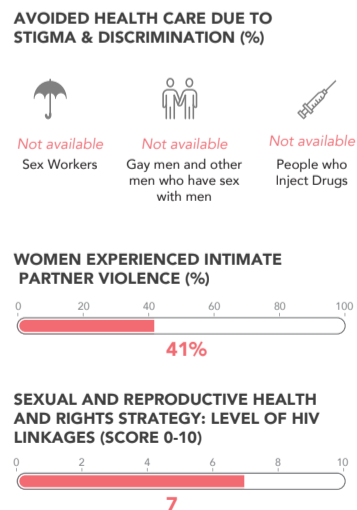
AVOIDED HEALTH CARE DUE TO STIGMA & DISCRIMINATION (%)

Not available
Sex Workers

Not available
Gay men and other men who have sex with men

Not available
People who Inject Drugs

WOMEN EXPERIENCED INTIMATE PARTNER VIOLENCE (%)

0 20 40 60 80 100

41%

SEXUAL AND REPRODUCTIVE HEALTH AND RIGHTS STRATEGY: LEVEL OF HIV LINKAGES (SCORE 0-10)

0 2 4 6 8 10

7